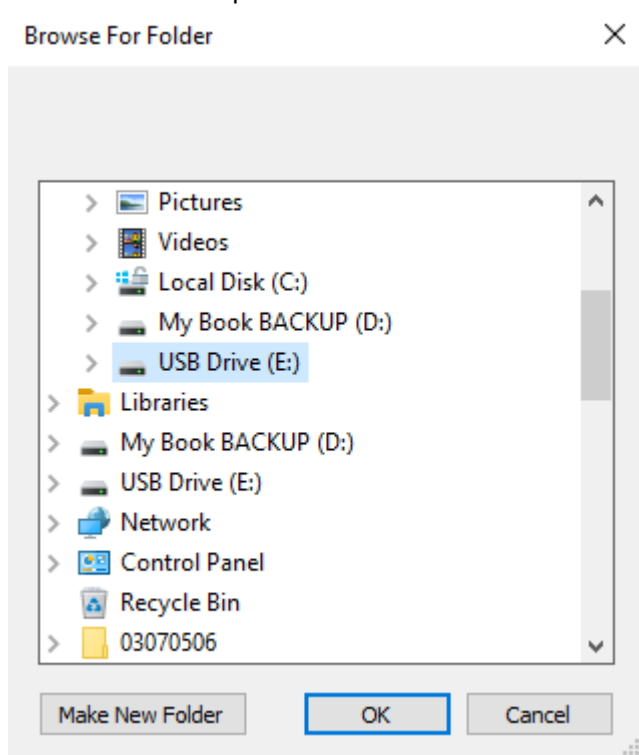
Browse For Folder

Pictures
Videos
Local Disk (C:)
My Book BACKUP (D:)
USB Drive (E:)
Libraries
My Book BACKUP (D:)
USB Drive (E:)
Network
Control Panel
Recycle Bin
03070506

Make New Folder
OK
Cancel